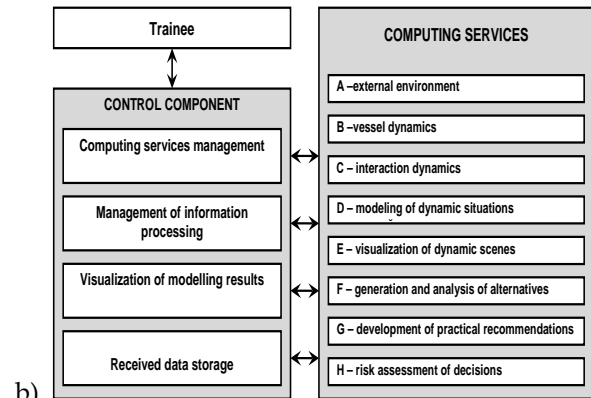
Trainee

CONTROL COMPONENT

Computing services management

Management of information processing

Visualization of modelling results

Received data storage

COMPUTING SERVICES

A –external environment

B –vessel dynamics

C – interaction dynamics

D – modeling of dynamic situations

E – visualization of dynamic scenes

F – generation and analysis of alternatives

G – development of practical recommendations

H – risk assessment of decisions

b)